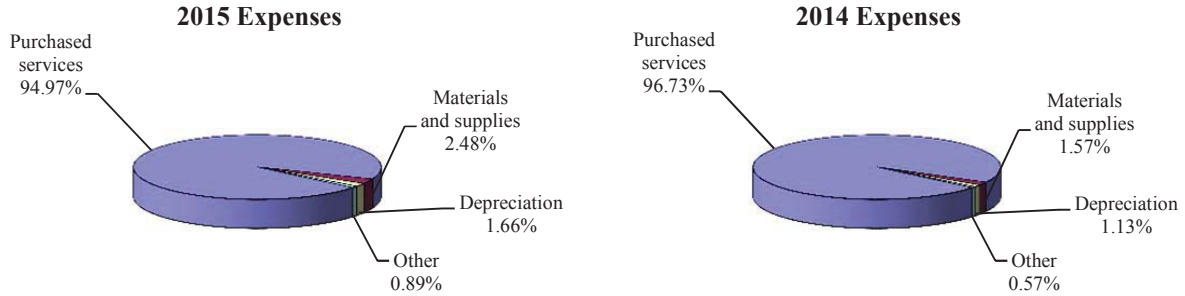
2015 Expenses

Purchased services 94.97%

Materials and supplies 2.48%

Depreciation 1.66%

Other 0.89%

2014 Expenses

Purchased services 96.73%

Materials and supplies 1.57%

Depreciation 1.13%

Other 0.57%